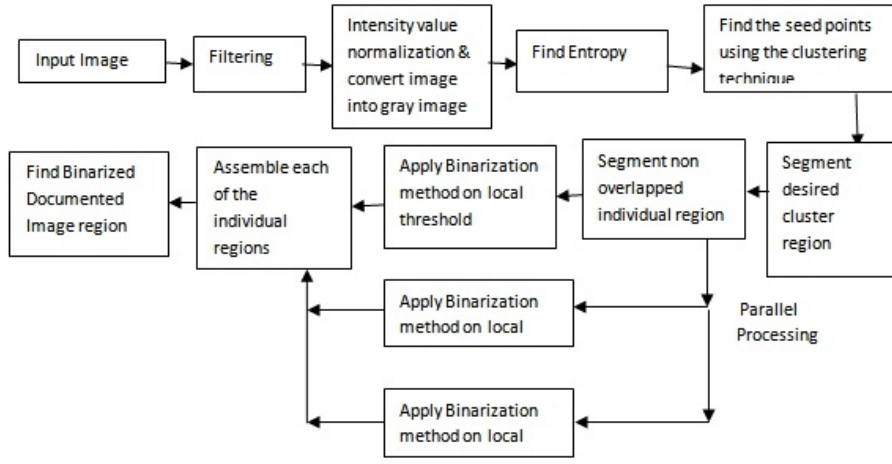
Input Image

Filtering

Intensity value normalization & convert image into gray image

Find Entropy

Find the seed points using the clustering technique

Segment desired cluster region

Segment non overlapped individual region

Apply Binarization method on local threshold

Assemble each of the individual regions

Find Binarized Documented Image region

Apply Binarization method on local

Parallel Processing

Apply Binarization method on local